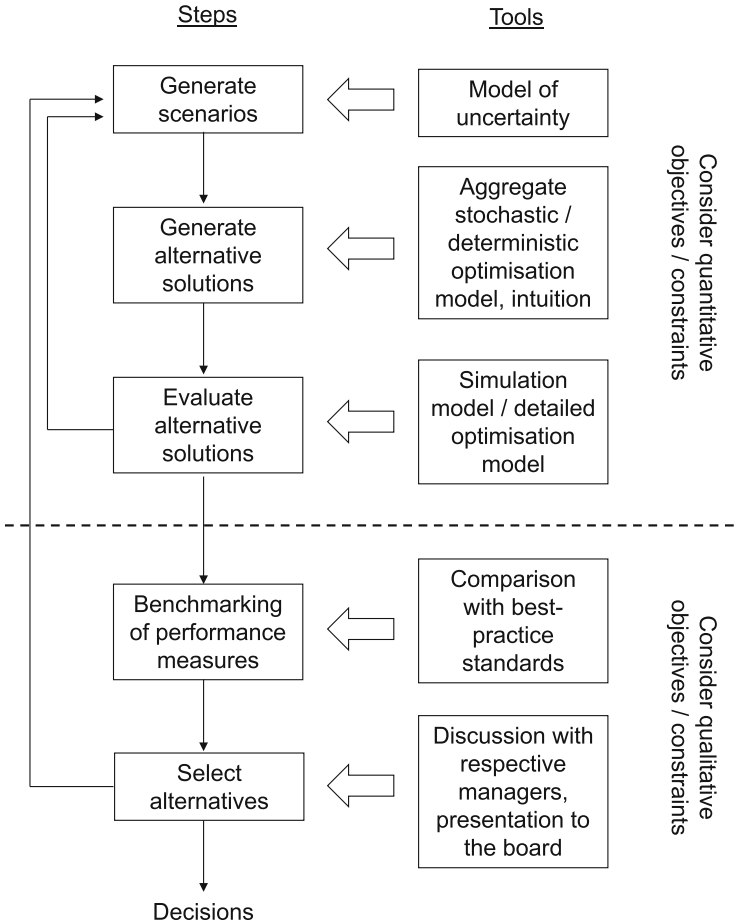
Steps

Tools

Generate scenarios

Model of uncertainty

Generate alternative solutions

Aggregate stochastic / deterministic optimisation model, intuition

Evaluate alternative solutions

Simulation model / detailed optimisation model

Consider quantitative objectives / constraints

Benchmarking of performance measures

Comparison with best-practice standards

Select alternatives

Discussion with respective managers, presentation to the board

Consider qualitative objectives / constraints

Decisions